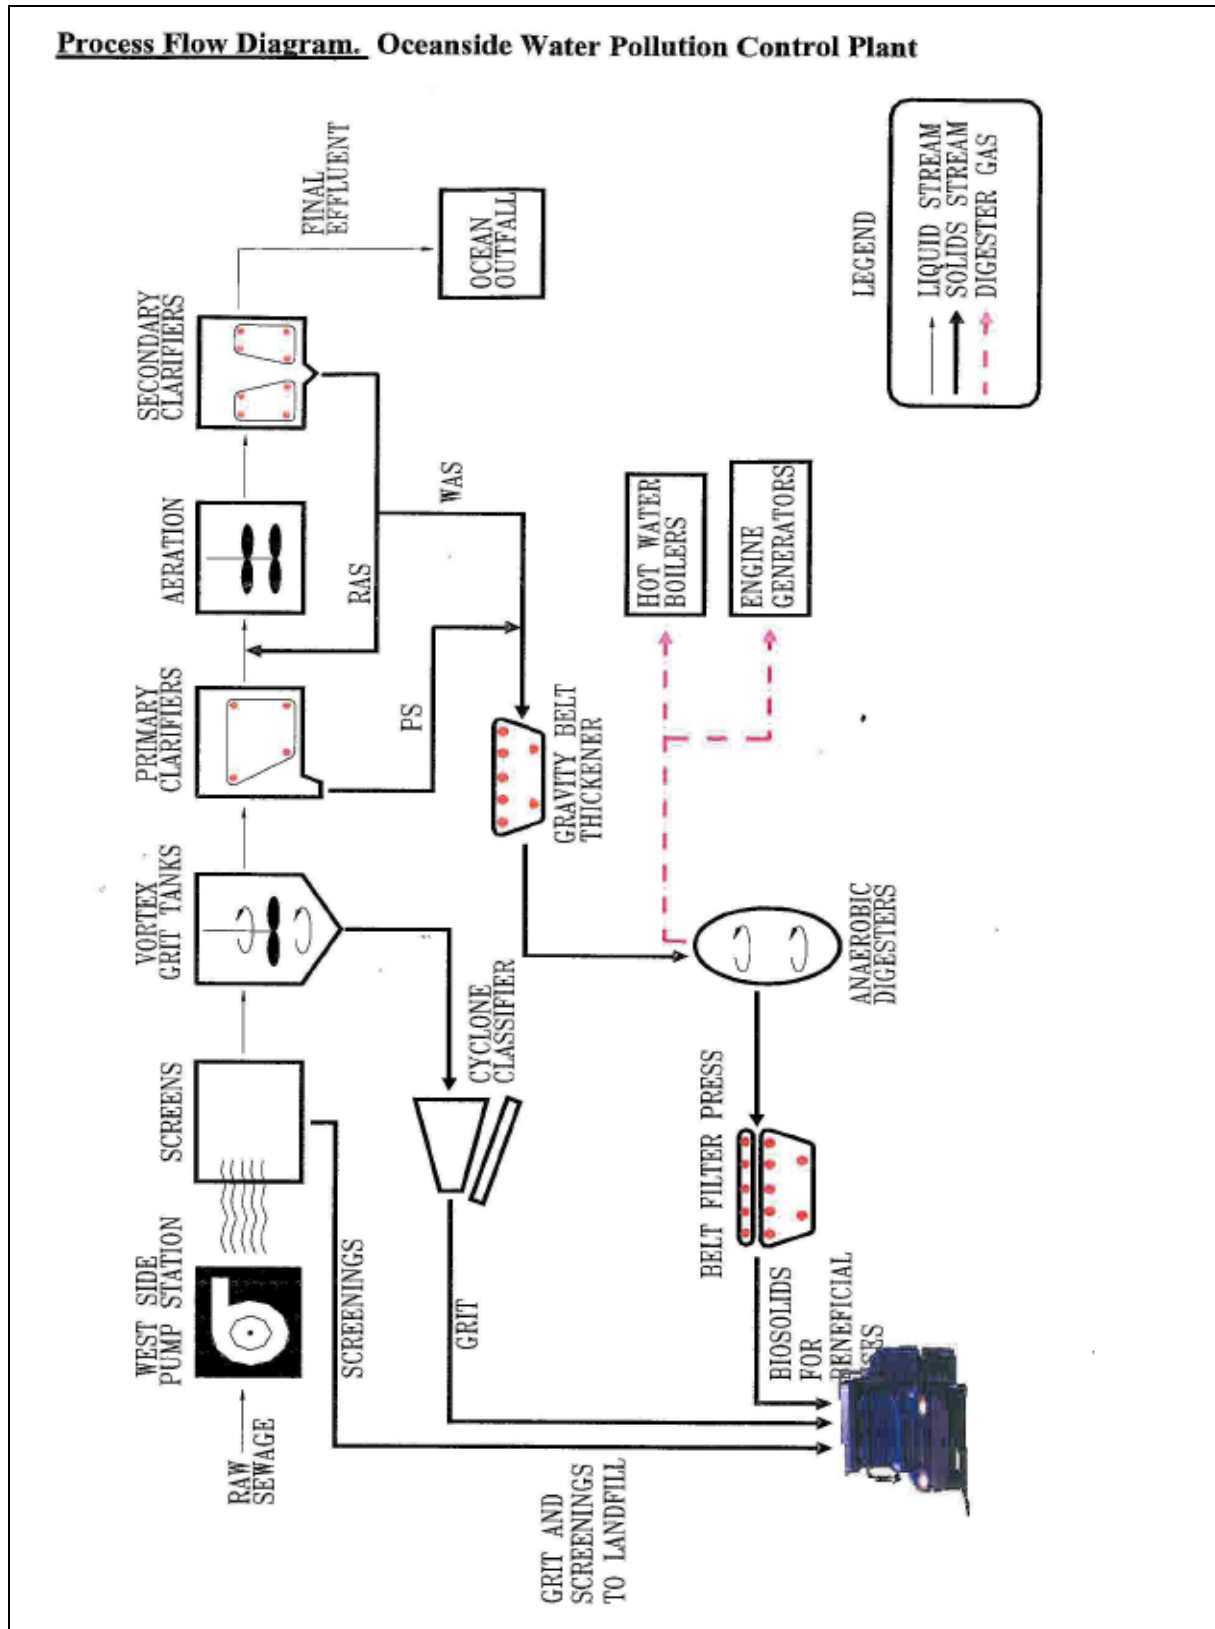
Process Flow Diagram. Oceanside Water Pollution Control Plant

RAW SEWAGE

WEST SIDE PUMP STATION

SCREENS

SCREENINGS

VORTEX GRIT TANKS

CYCLONE CLASSIFIER

GRIT

GRIT AND SCREENINGS TO LANDFILL

PRIMARY CLARIFIERS

PS

AERATION

RAS

WAS

SECONDARY CLARIFIERS

FINAL EFFLUENT

OCEAN OUTFALL

GRAVITY BELT THICKENER

ANAEROBIC DIGESTERS

HOT WATER BOILERS

ENGINE GENERATORS

BELT FILTER PRESS

BIOSOLIDS FOR BENEFICIAL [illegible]

LEGEND

LIQUID STREAM

SOLIDS STREAM

DIGESTER GAS